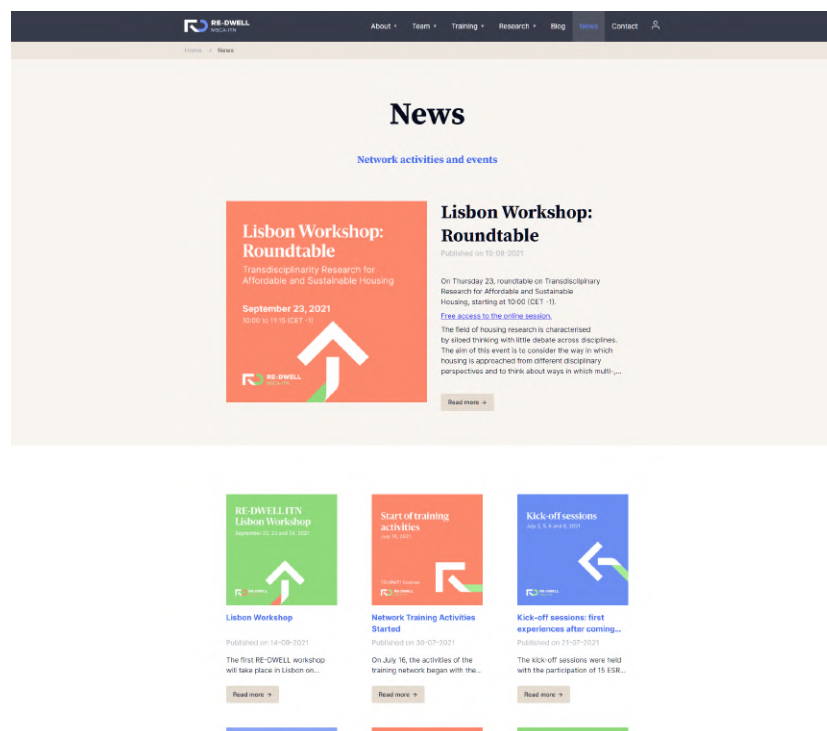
RE-DWELL MSCA-ITN

About ▾ Team ▾ Training ▾ Research ▾ Blog News Contact

Home › News

News

Network activities and events

Lisbon Workshop: Roundtable

Transdisciplinarity Research for Affordable and Sustainable Housing

September 23, 2021

10:00 to 11:15 (CET -1)

RE-DWELL MSCA-ITN

Lisbon Workshop: Roundtable

Published on 15-09-2021

On Thursday 23, roundtable on Transdisciplinary Research for Affordable and Sustainable Housing, starting at 10:00 (CET -1).

Free access to the online session.

The field of housing research is characterised by siloed thinking with little debate across disciplines. The aim of this event is to consider the way in which housing is approached from different disciplinary perspectives and to think about ways in which multi-,...

Read more →

RE-DWELL ITN Lisbon Workshop

September 22, 23 and 24, 2021

RE-DWELL

Lisbon Workshop

Published on 14-09-2021

The first RE-DWELL workshop will take place in Lisbon on...

Read more →

Start of training activities

July 16, 2021

TOURNET Courses

RE-DWELL

Network Training Activities Started

Published on 30-07-2021

On July 16, the activities of the training network began with the...

Read more →

Kick-off sessions

July 2, 5, 6 and 8, 2021

RE-DWELL

Kick-off sessions: first experiences after coming...

Published on 21-07-2021

The kick-off sessions were held with the participation of 15 ESR...

Read more →